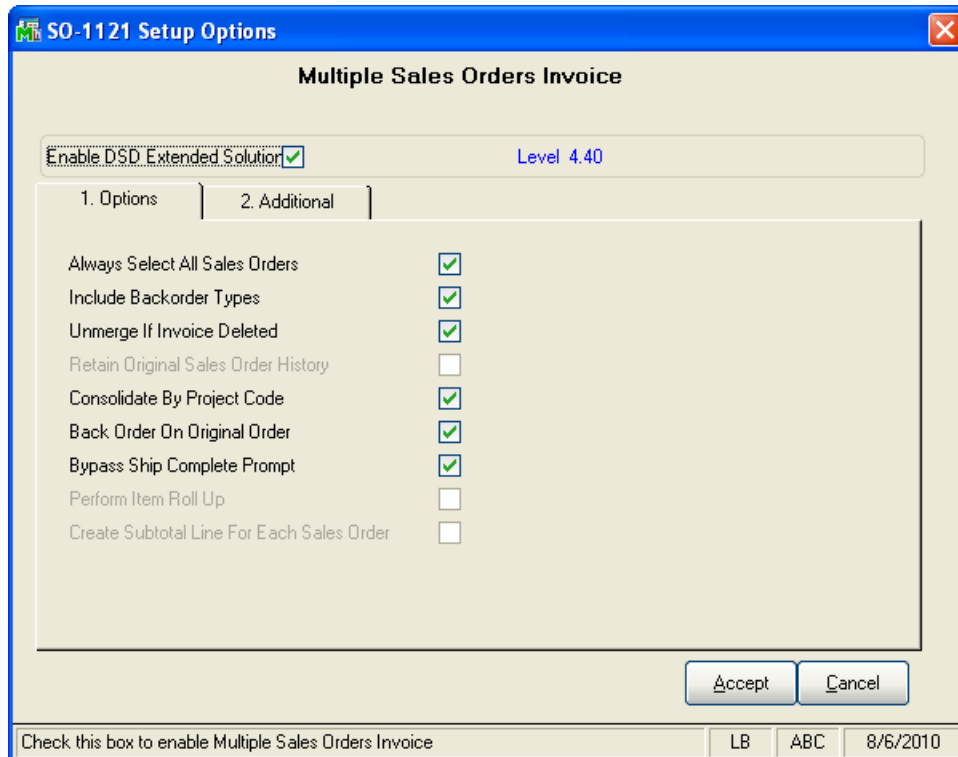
SO-1121 Setup Options

Multiple Sales Orders Invoice

Enable DSD Extended Solution

Level 4.40

1. Options

2. Additional

Always Select All Sales Orders

Include Backorder Types

Unmerge If Invoice Deleted

Retain Original Sales Order History

Consolidate By Project Code

Back Order On Original Order

Bypass Ship Complete Prompt

Perform Item Roll Up

Create Subtotal Line For Each Sales Order

Accept

Cancel

Check this box to enable Multiple Sales Orders Invoice

LB

ABC

8/6/2010